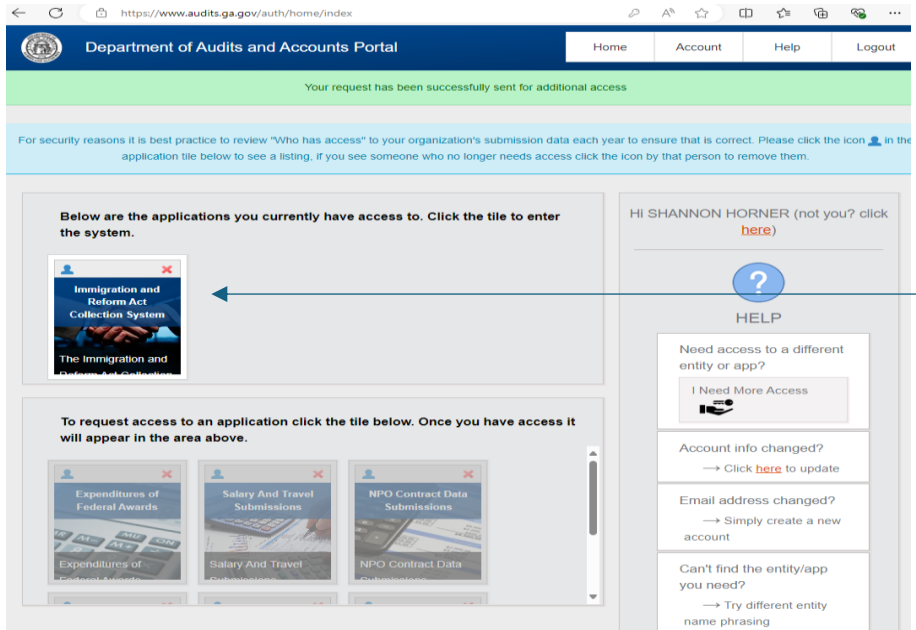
https://www.audits.ga.gov/auth/home/index

Department of Audits and Accounts Portal

Home Account Help Logout

Your request has been successfully sent for additional access

For security reasons it is best practice to review "Who has access" to your organization's submission data each year to ensure that is correct. Please click the icon in the application tile below to see a listing, if you see someone who no longer needs access click the icon by that person to remove them.

Below are the applications you currently have access to. Click the tile to enter the system.

Immigration and Reform Act Collection System

The Immigration and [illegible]

To request access to an application click the tile below. Once you have access it will appear in the area above.

Expenditures of Federal Awards

Expenditures of Federal Awards

Salary And Travel Submissions

Salary And Travel Submissions

NPO Contract Data Submissions

NPO Contract Data Submissions

Hi SHANNON HORNER (not you? click here)

?

HELP

Need access to a different entity or app?

I Need More Access

Account info changed?

⟶ Click here to update

Email address changed?

⟶ Simply create a new account

Can't find the entity/app you need?

⟶ Try different entity name phrasing